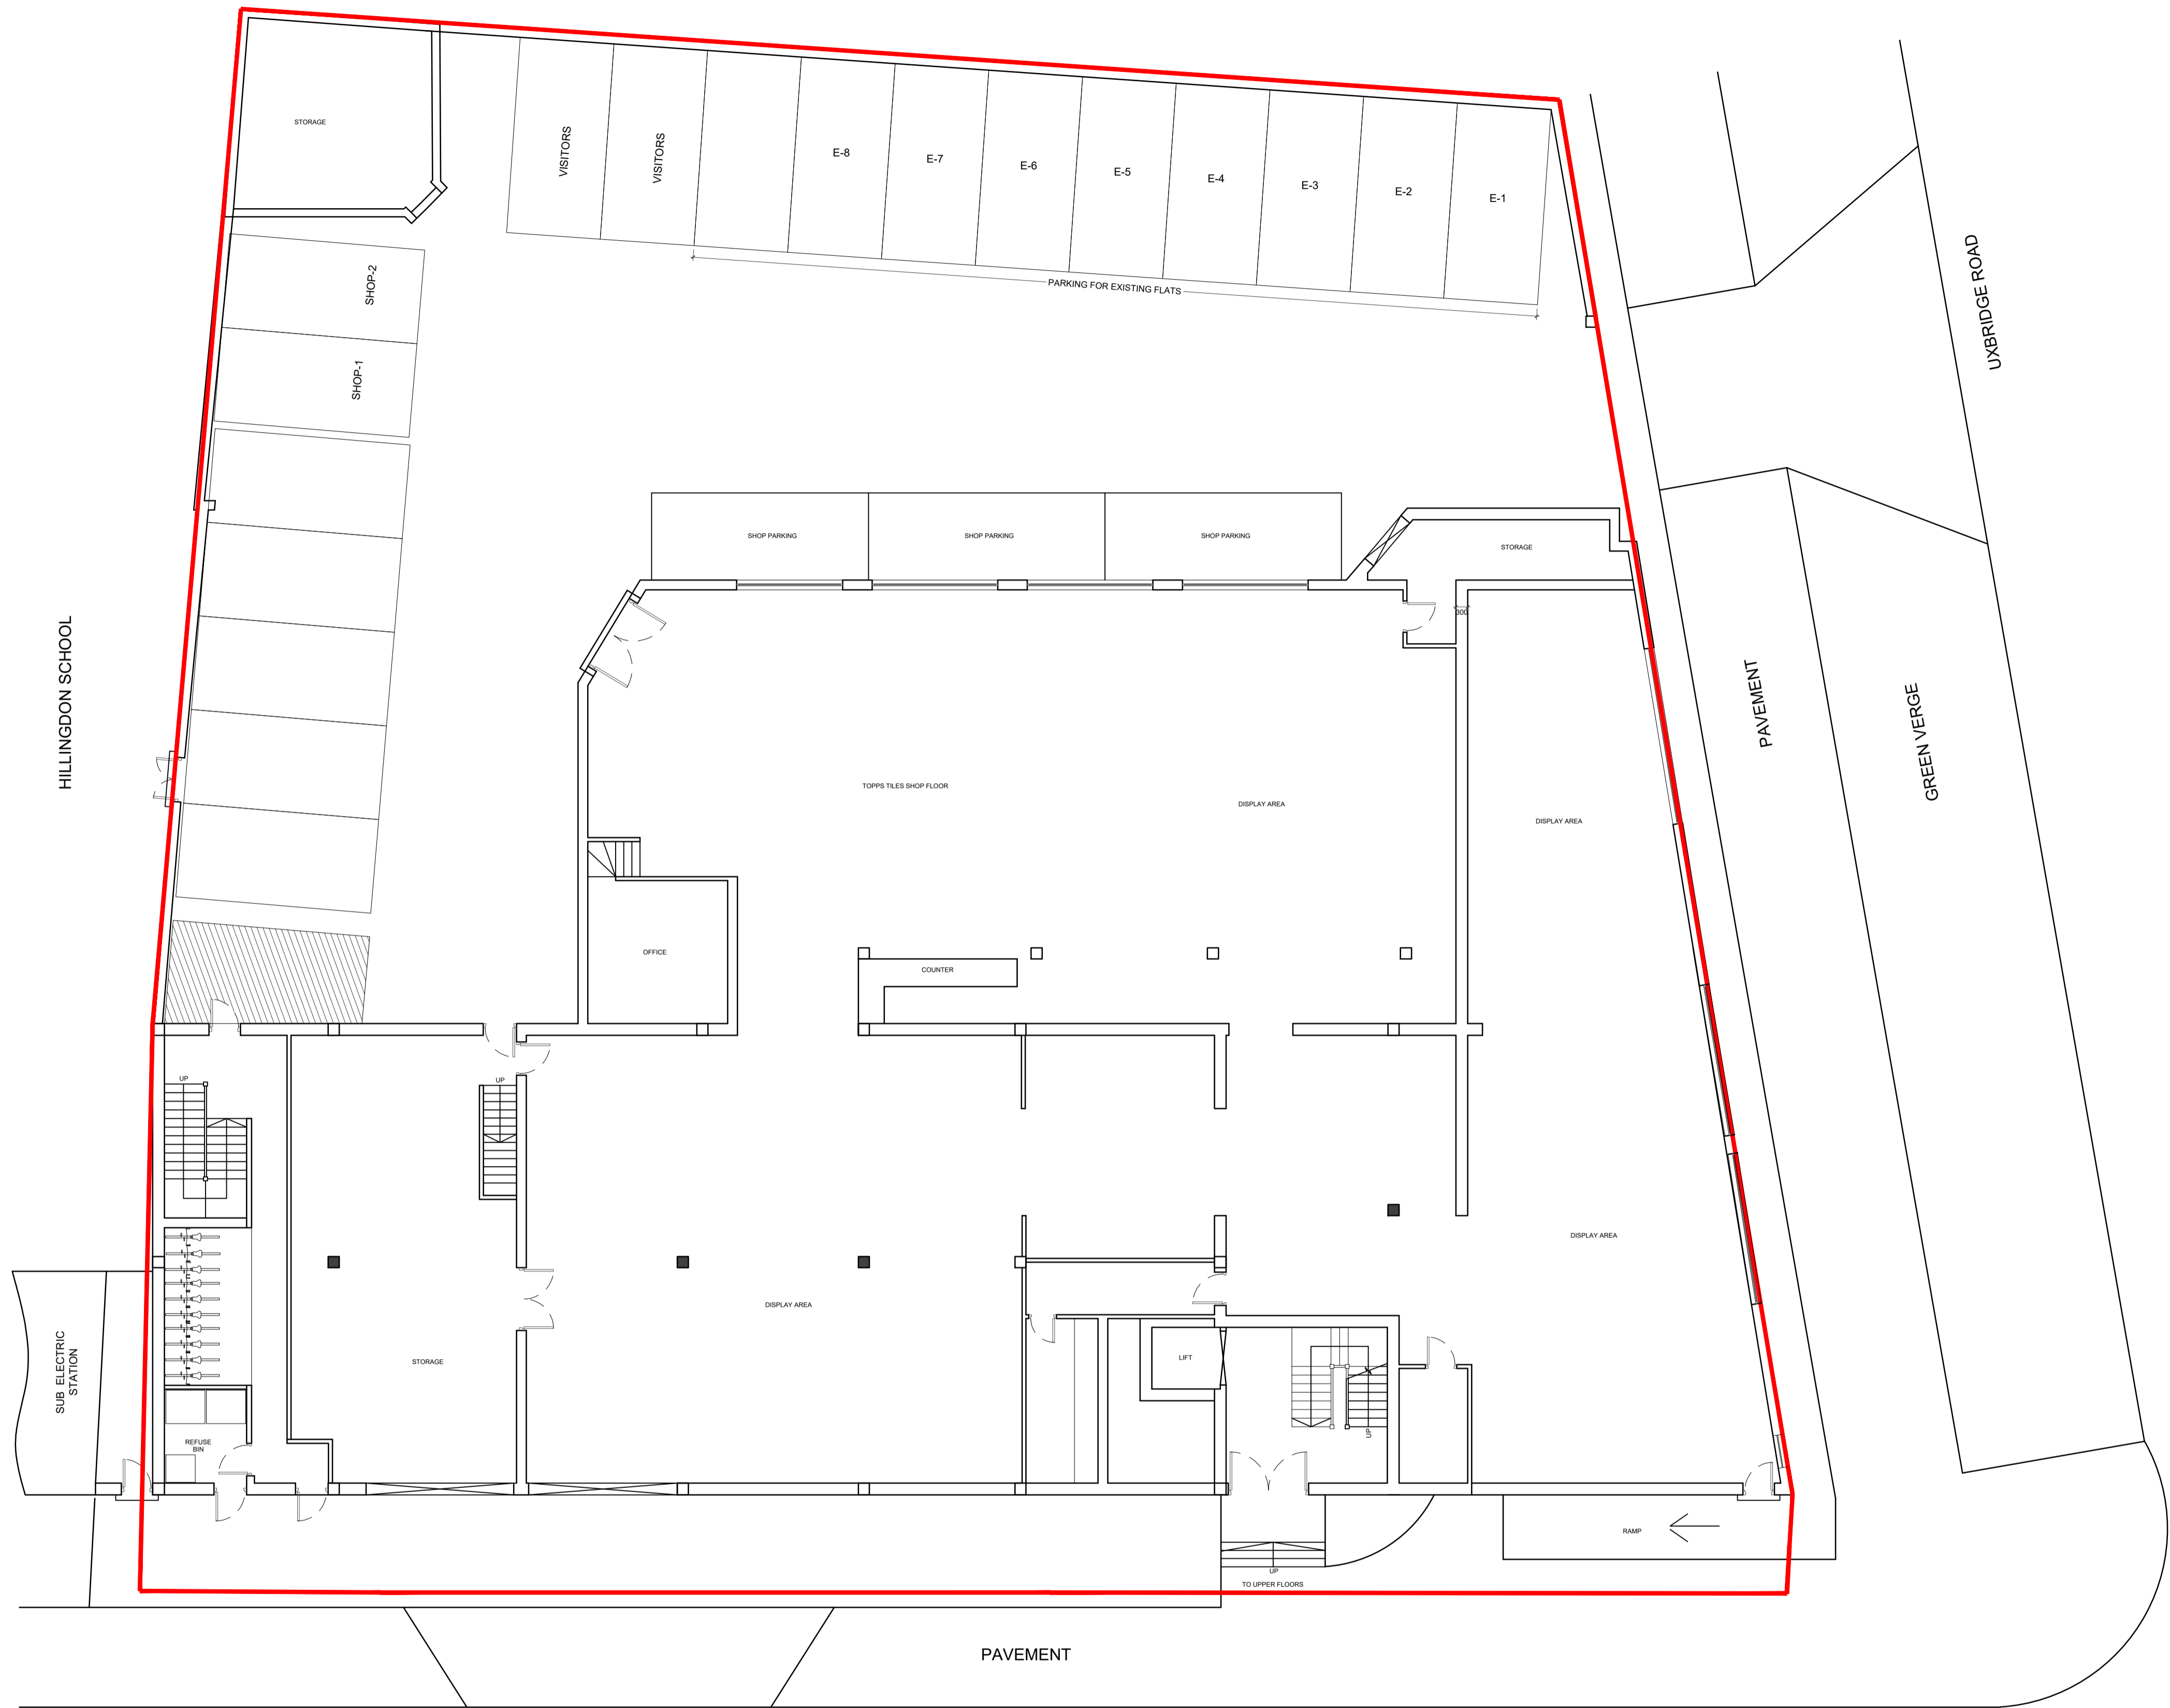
STORAGE

VISITORS

VISITORS

E-8

E-7

E-6

E-5

E-4

E-3

E-2

E-1

PARKING FOR EXISTING FLATS

SHOP-2

SHOP-1

UXBRIDGE ROAD

HILLINGDON SCHOOL

SHOP PARKING

SHOP PARKING

SHOP PARKING

STORAGE

300

PAVEMENT

GREEN VERGE

TOPPS TILES SHOP FLOOR

DISPLAY AREA

DISPLAY AREA

OFFICE

COUNTER

UP

UP

DISPLAY AREA

DISPLAY AREA

SUB ELECTRIC STATION

STORAGE

LIFT

UP

REFUSE BIN

RAMP

UP

TO UPPER FLOORS

PAVEMENT